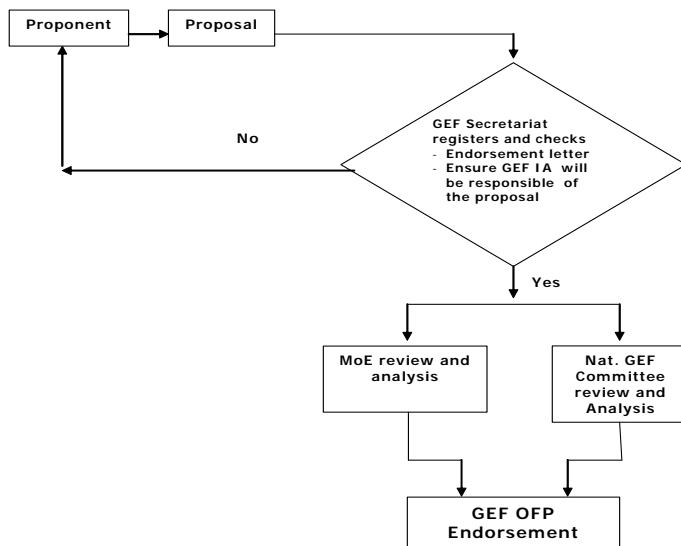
Proponent

Proposal

GEF Secretariat registers and checks
- Endorsement letter
- Ensure GEF IA will be responsible of the proposal

No

Yes

MoE review and analysis

Nat. GEF Committee review and Analysis

GEF OFP Endorsement